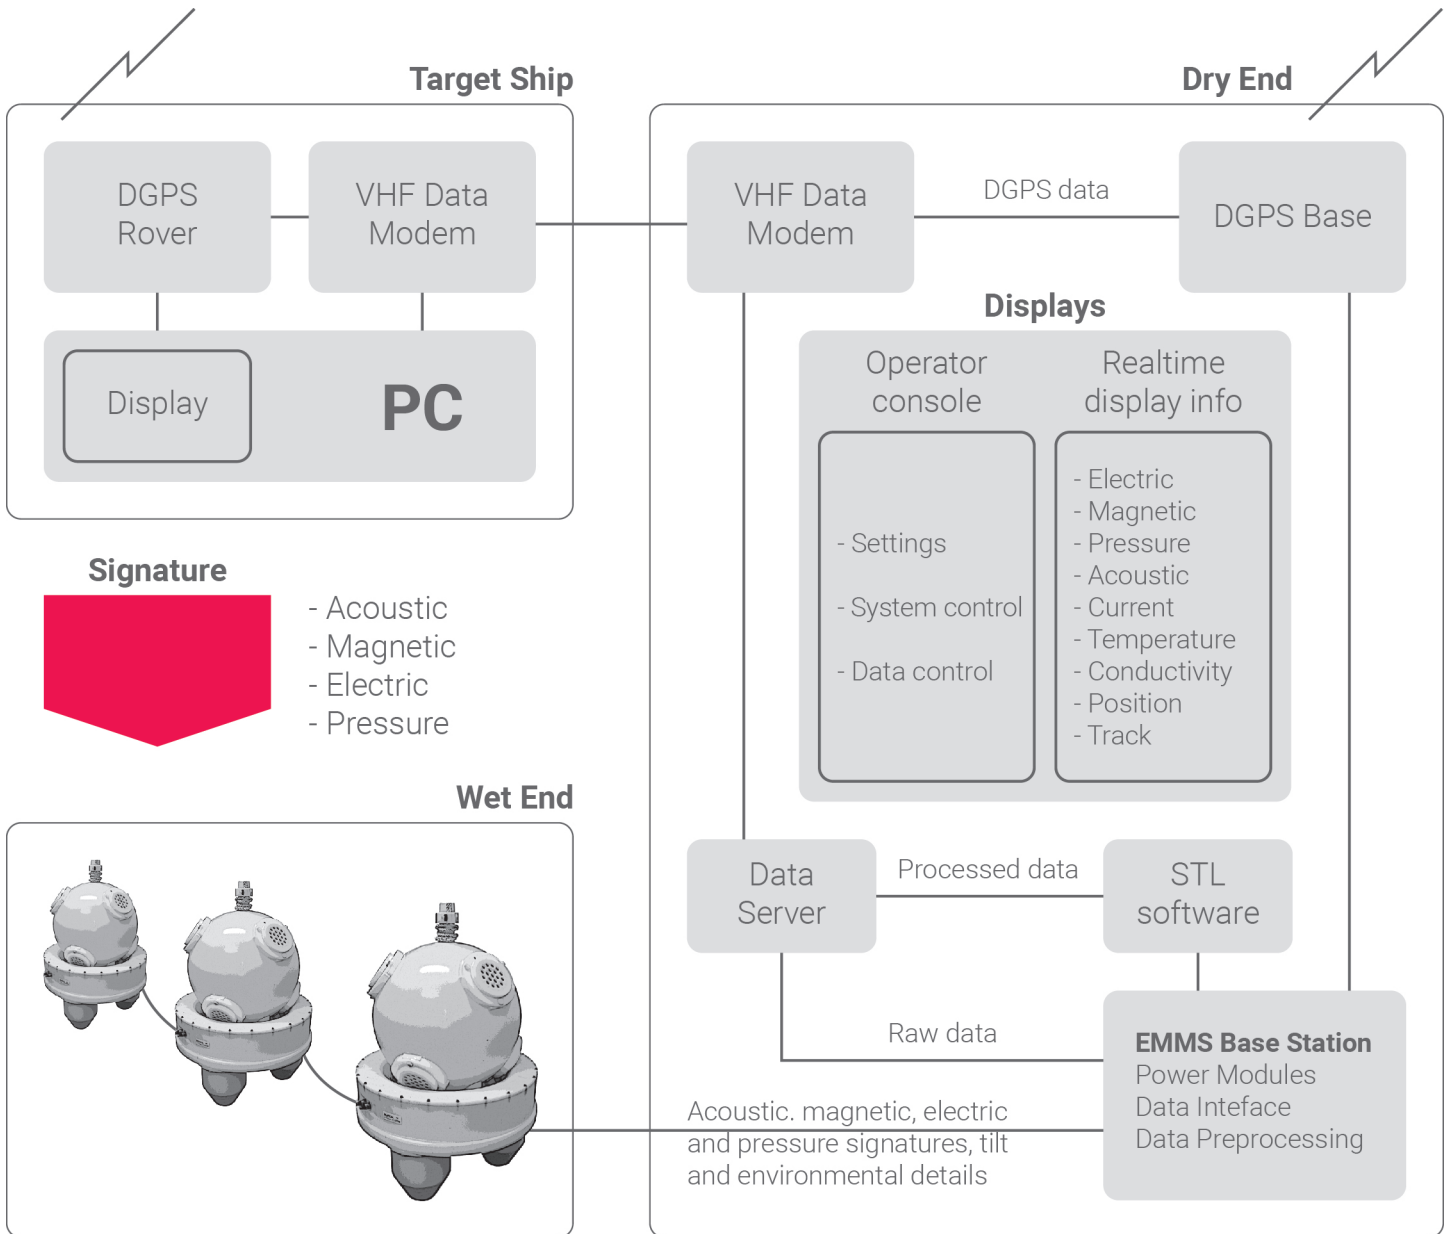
Target Ship

DGPS Rover

VHF Data Modem

Display

PC

Signature

- Acoustic
- Magnetic
- Electric
- Pressure

Wet End

Dry End

VHF Data Modem

DGPS data

DGPS Base

Displays

Operator console

Realtime display info

- Settings

- System control

- Data control

- Electric
- Magnetic
- Pressure
- Acoustic
- Current
- Temperature
- Conductivity
- Position
- Track

Data Server

Processed data

STL software

Raw data

EMMS Base Station
Power Modules
Data Inteface
Data Preprocessing

Acoustic. magnetic, electric and pressure signatures, tilt and environmental details